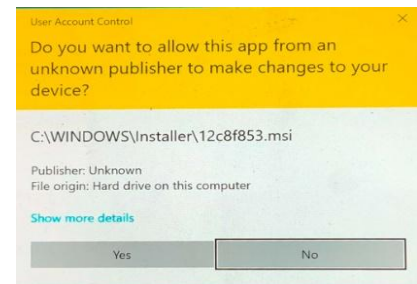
User Account Control

×

Do you want to allow this app from an unknown publisher to make changes to your device?

C:\WINDOWS\Installer\12c8f853.msi

Publisher: Unknown
File origin: Hard drive on this computer

Show more details

Yes

No